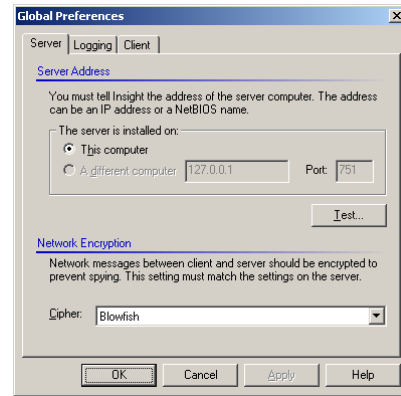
Global Preferences

Server | Logging | Client

Server Address

You must tell Insight the address of the server computer. The address can be an IP address or a NetBIOS name.

The server is installed on:

This computer

A different computer 127.0.0.1 Port: 751

Test...

Network Encryption

Network messages between client and server should be encrypted to prevent spying. This setting must match the settings on the server.

Cipher: Blowfish

OK | Cancel | Apply | Help